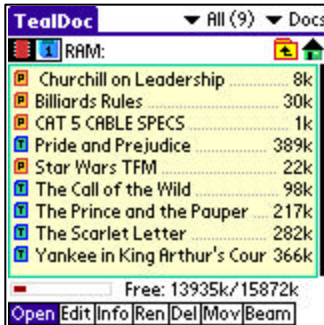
TealDoc ▼ All (9) ▼ Docs

1 RAM:

P Churchill on Leadership 8k
P Billiards Rules 30k
P CAT 5 CABLE SPECS 1k
T Pride and Prejudice 389k
P Star Wars TFM 22k
T The Call of the Wild 98k
T The Prince and the Pauper 217k
T The Scarlet Letter 282k
T Yankee in King Arthur's Cour 366k

Free: 13935k/15872k

Open Edit Info Ren Del Mov Beam